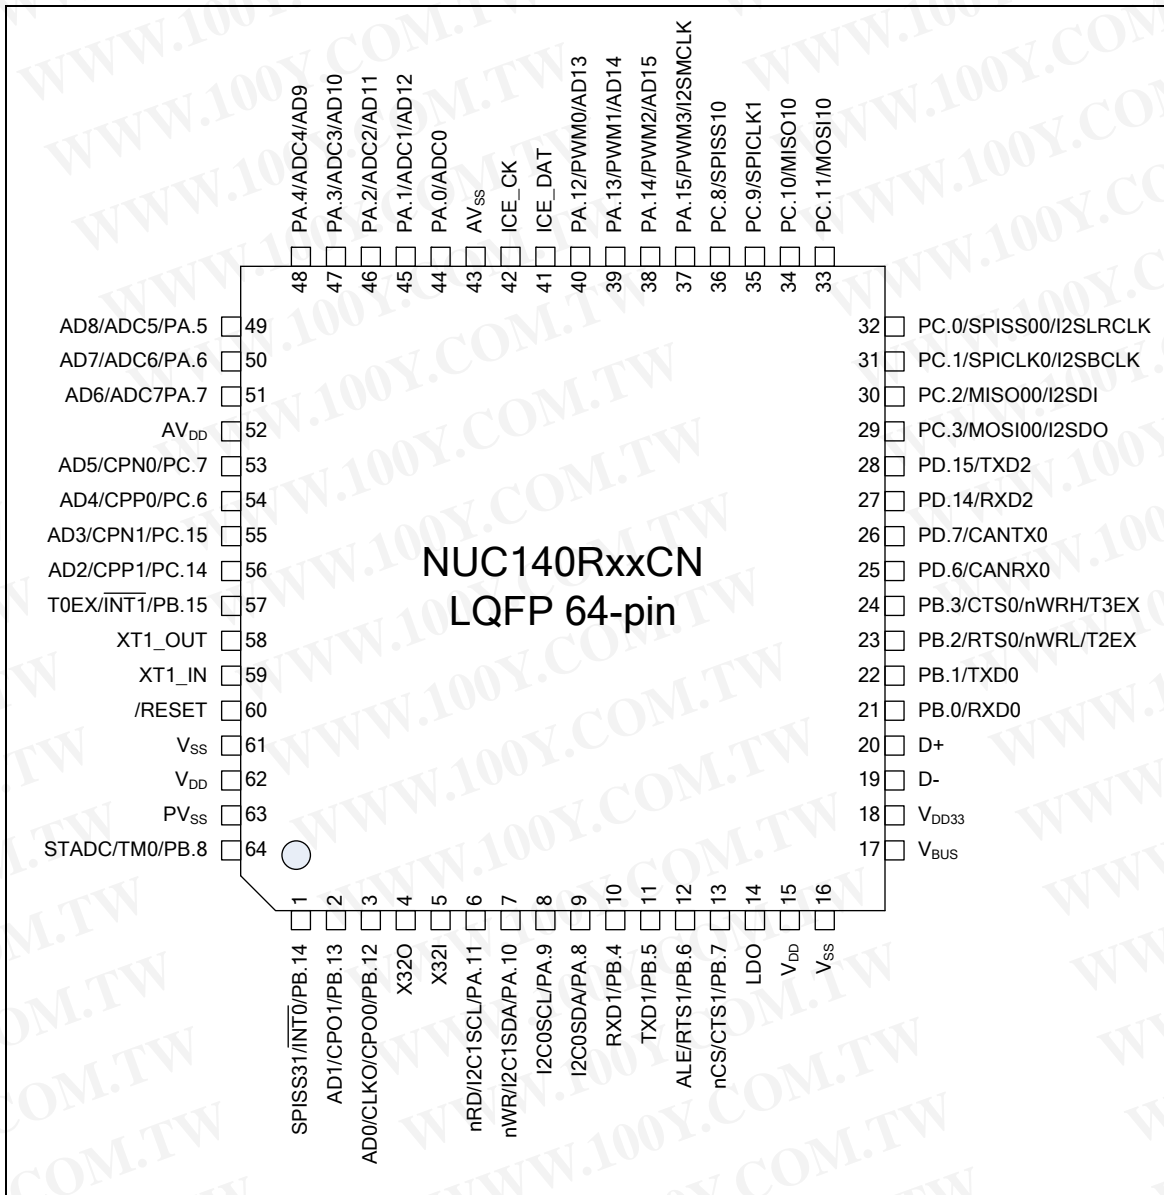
PA.4/ADC4/AD9 48
PA.3/ADC3/AD10 47
PA.2/ADC2/AD11 46
PA.1/ADC1/AD12 45
PA.0/ADC0 44
$AV_{SS}$ 43
ICE_CK 42
ICE_DAT 41
PA.12/PWM0/AD13 40
PA.13/PWM1/AD14 39
PA.14/PWM2/AD15 38
PA.15/PWM3/I2SMCLK 37
PC.8/SPISS10 36
PC.9/SPICLK1 35
PC.10/MISO10 34
PC.11/MOSI10 33

AD8/ADC5/PA.5 49
AD7/ADC6/PA.6 50
AD6/ADC7PA.7 51
$AV_{DD}$ 52
AD5/CPN0/PC.7 53
AD4/CPP0/PC.6 54
AD3/CPN1/PC.15 55
AD2/CPP1/PC.14 56
T0EX/$\overline{INT1}$/PB.15 57
XT1_OUT 58
XT1_IN 59
/RESET 60
$V_{SS}$ 61
$V_{DD}$ 62
$PV_{SS}$ 63
STADC/TM0/PB.8 64

NUC140RxxCN
LQFP 64-pin

32 PC.0/SPISS00/I2SLRCLK
31 PC.1/SPICLK0/I2SBCLK
30 PC.2/MISO00/I2SDI
29 PC.3/MOSI00/I2SDO
28 PD.15/TXD2
27 PD.14/RXD2
26 PD.7/CANTX0
25 PD.6/CANRX0
24 PB.3/CTS0/nWRH/T3EX
23 PB.2/RTS0/nWRL/T2EX
22 PB.1/TXD0
21 PB.0/RXD0
20 D+
19 D-
18 $V_{DD33}$
17 $V_{BUS}$

1 SPISS31/$\overline{INT0}$/PB.14
2 AD1/CPO1/PB.13
3 AD0/CLKO/CPO0/PB.12
4 X32O
5 X32I
6 nRD/I2C1SCL/PA.11
7 nWR/I2C1SDA/PA.10
8 I2C0SCL/PA.9
9 I2C0SDA/PA.8
10 RXD1/PB.4
11 TXD1/PB.5
12 ALE/RTS1/PB.6
13 nCS/CTS1/PB.7
14 LDO
15 $V_{DD}$
16 $V_{SS}$

WWW.100Y.COM.TW